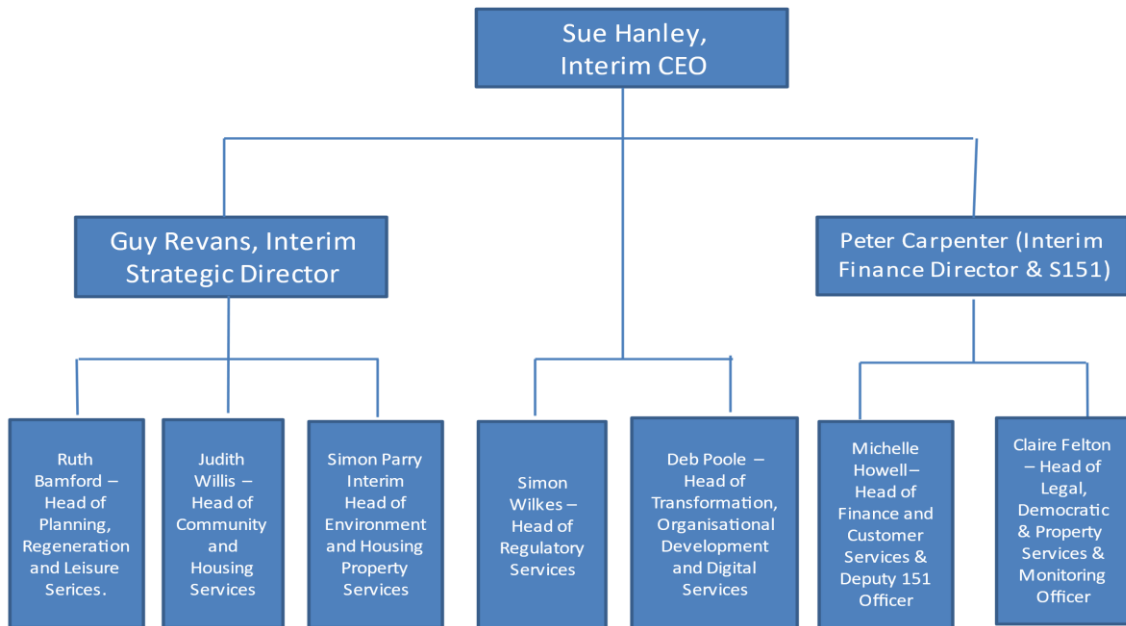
Sue Hanley, Interim CEO

Guy Revans, Interim Strategic Director

Peter Carpenter (Interim Finance Director & S151)

Ruth Bamford – Head of Planning, Regeneration and Leisure Serices.

Judith Willis – Head of Community and Housing Services

Simon Parry Interim Head of Environment and Housing Property Services

Simon Wilkes – Head of Regulatory Services

Deb Poole – Head of Transformation, Organisational Development and Digital Services

Michelle Howell– Head of Finance and Customer Services & Deputy 151 Officer

Claire Felton – Head of Legal, Democratic & Property Services & Monitoring Officer